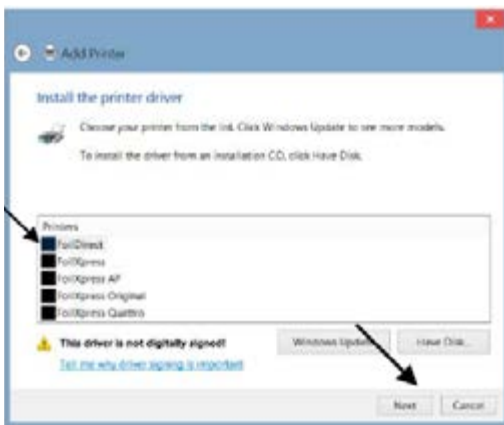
Add Printer

Install the printer driver

Choose your printer from the list. Click Windows Update to see more models.

To install the driver from an installation CD, click Have Disk.

Printers
FoilDirect
FoilXpress
FoilXpress AP
FoilXpress Original
FoilXpress Quattro

This driver is not digitally signed!
Tell me why driver signing is important

Windows Update
Have Disk...

Next
Cancel